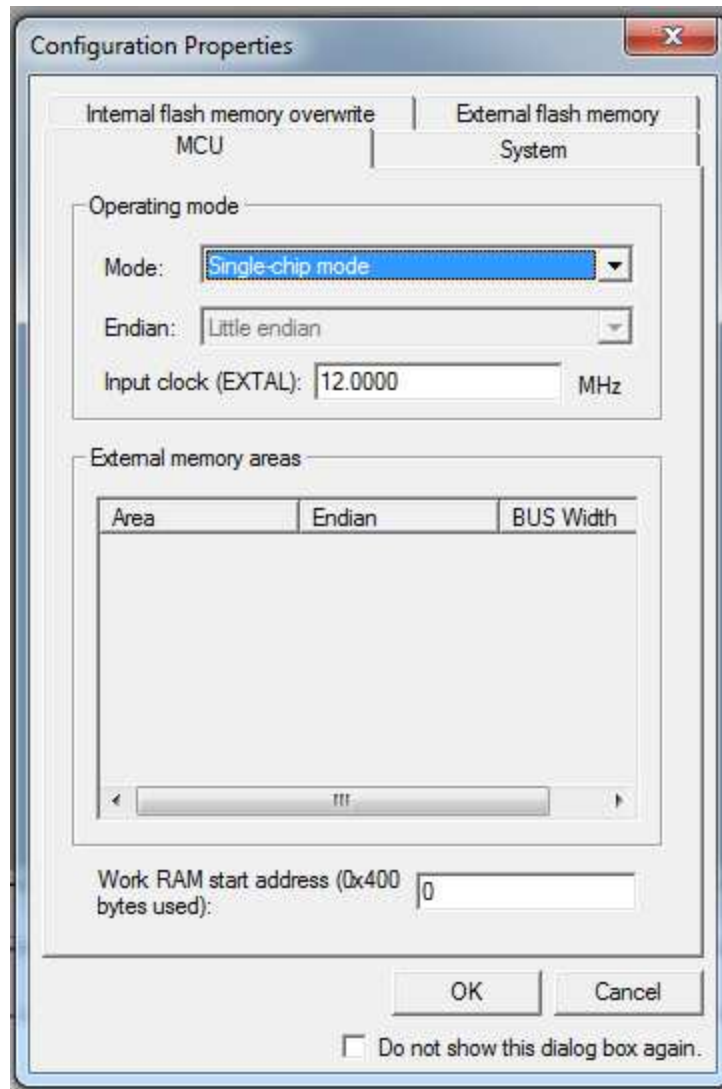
Configuration Properties

Internal flash memory overwrite | External flash memory
MCU | System

Operating mode
Mode: Single-chip mode
Endian: Little endian
Input clock (EXTAL): 12.0000 MHz

External memory areas

| Area | Endian | BUS Width |
|---|---|---|

Work RAM start address (0x400 bytes used): 0

OK Cancel

Do not show this dialog box again.